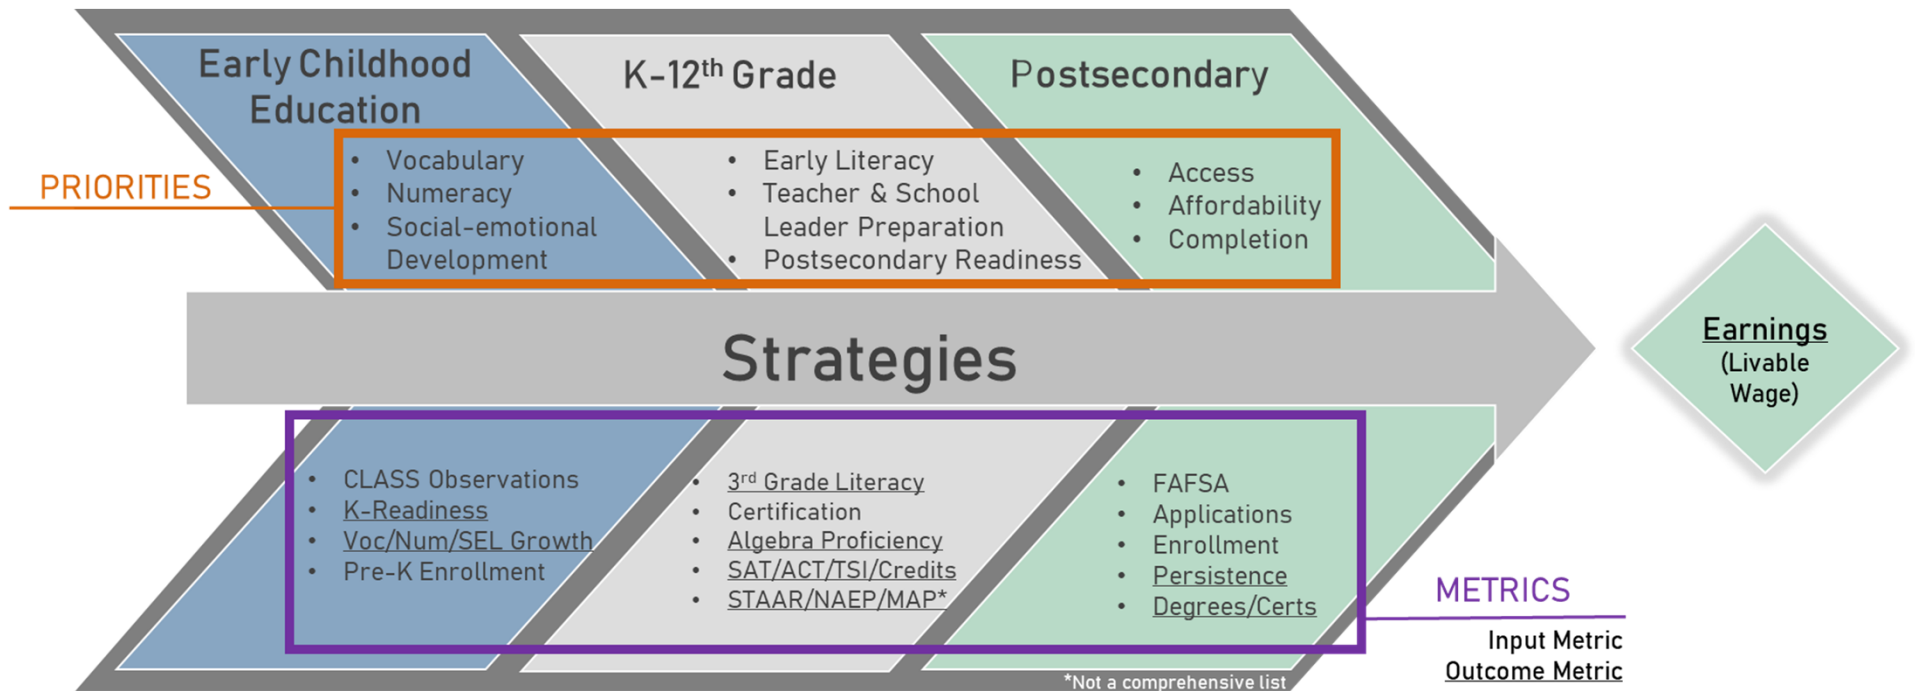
Early Childhood Education

K-12$^{th}$ Grade

Postsecondary

PRIORITIES

- Vocabulary
- Numeracy
- Social-emotional Development

- Early Literacy
- Teacher & School Leader Preparation
- Postsecondary Readiness

- Access
- Affordability
- Completion

Strategies

Earnings
(Livable Wage)

- CLASS Observations
- K-Readiness
- Voc/Num/SEL Growth
- Pre-K Enrollment

- 3$^{rd}$ Grade Literacy
- Certification
- Algebra Proficiency
- SAT/ACT/TSI/Credits
- STAAR/NAEP/MAP*

- FAFSA
- Applications
- Enrollment
- Persistence
- Degrees/Certs

METRICS

Input Metric
Outcome Metric

*Not a comprehensive list